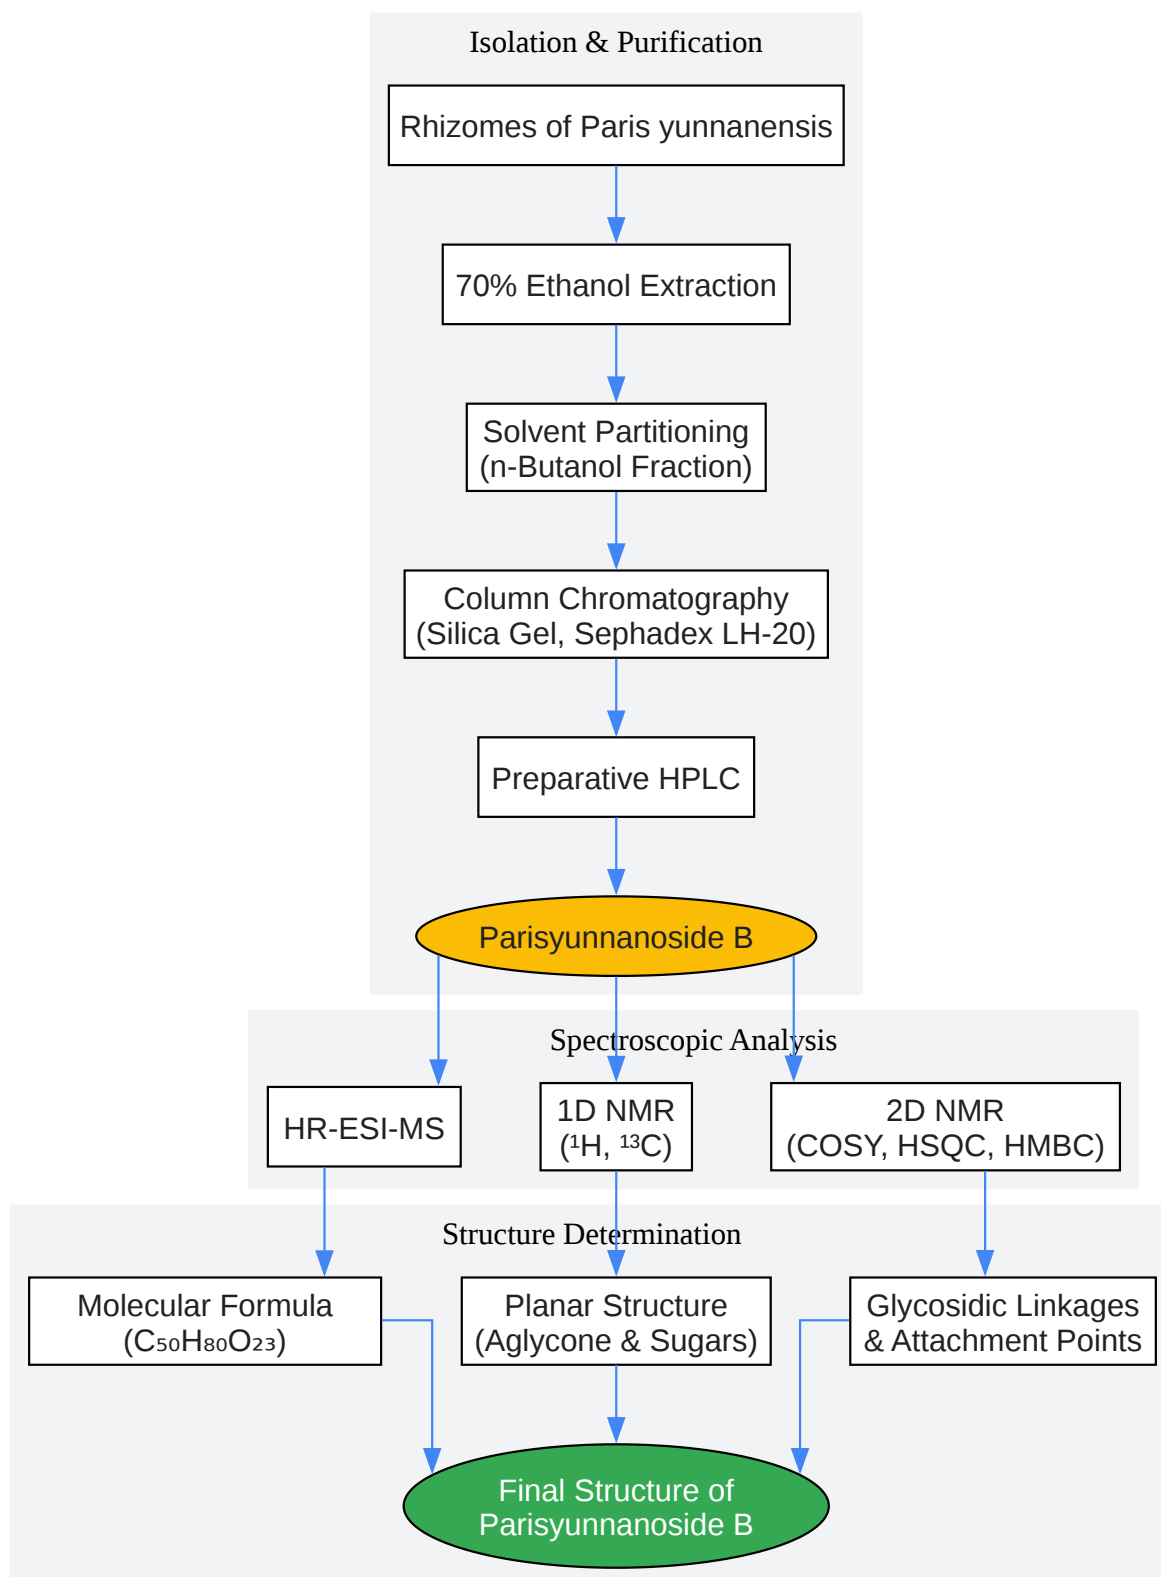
Isolation & Purification

Rhizomes of Paris yunnanensis

70% Ethanol Extraction

Solvent Partitioning (n-Butanol Fraction)

Column Chromatography (Silica Gel, Sephadex LH-20)

Preparative HPLC

Parisyunnanoside B

Spectroscopic Analysis

HR-ESI-MS

1D NMR ($^1$H, $^{13}$C)

2D NMR (COSY, HSQC, HMBC)

Structure Determination

Molecular Formula ($C_{50}H_{80}O_{23}$)

Planar Structure (Aglycone & Sugars)

Glycosidic Linkages & Attachment Points

Final Structure of Parisyunnanoside B